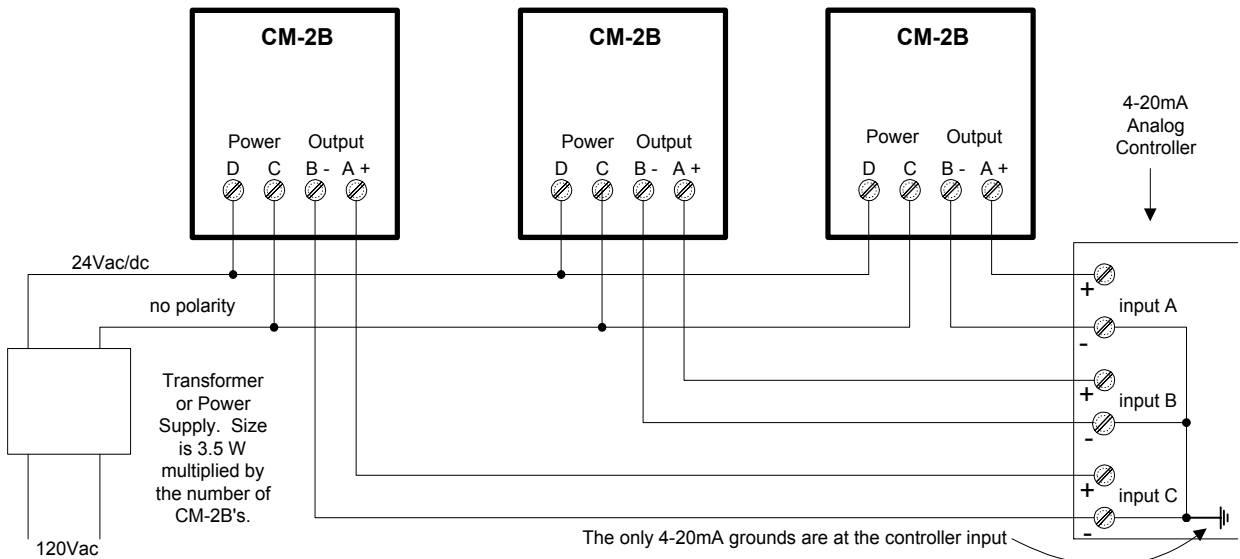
CM-2B

Power Output
D C B - A +

CM-2B

Power Output
D C B - A +

CM-2B

Power Output
D C B - A +

4-20mA
Analog
Controller

24Vac/dc

no polarity

Transformer or Power Supply. Size is 3.5 W multiplied by the number of CM-2B's.

120Vac

+
input A
-

+
input B
-

+
input C
-

The only 4-20mA grounds are at the controller input